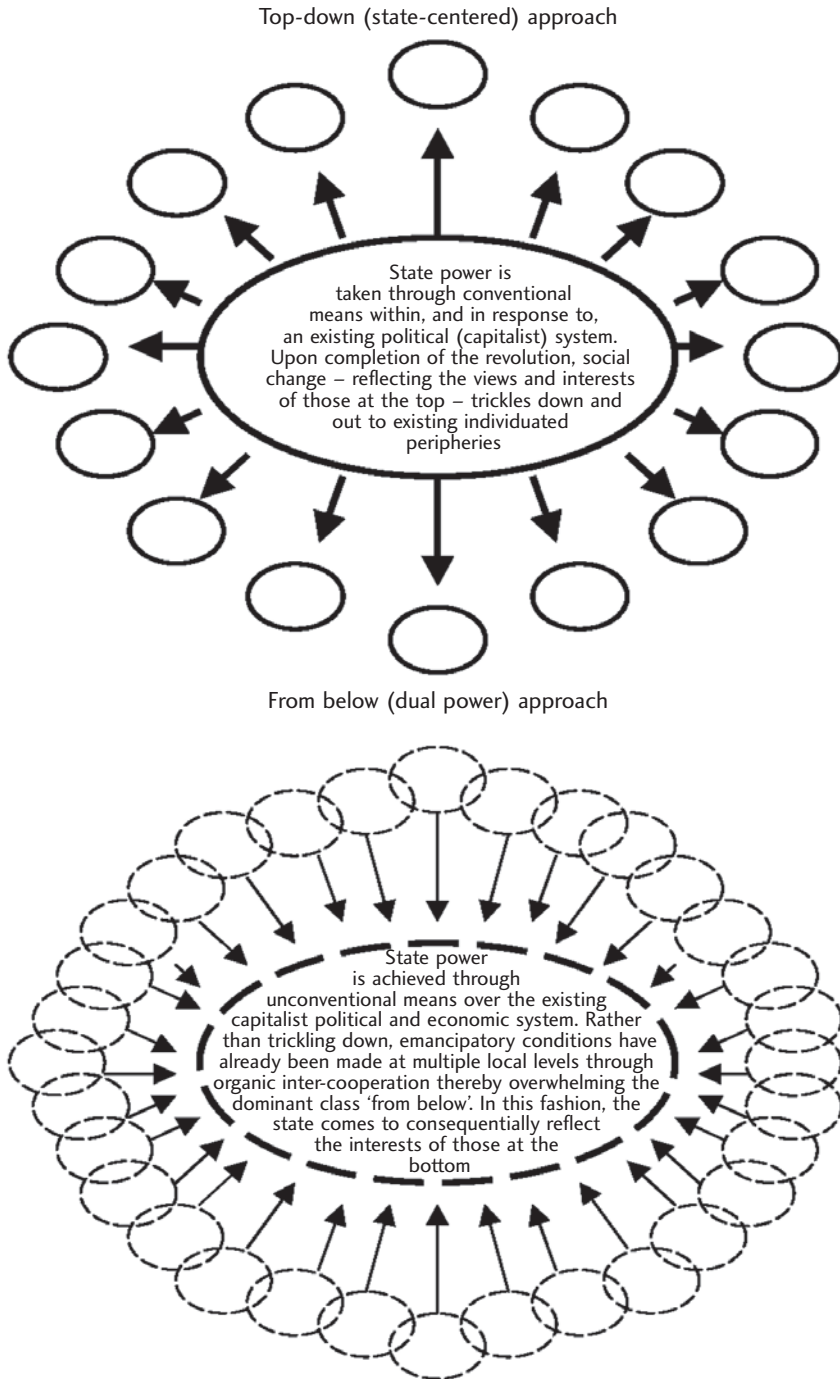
Top-down (state-centered) approach

State power is taken through conventional means within, and in response to, an existing political (capitalist) system. Upon completion of the revolution, social change – reflecting the views and interests of those at the top – trickles down and out to existing individuated peripheries

From below (dual power) approach

State power is achieved through unconventional means over the existing capitalist political and economic system. Rather than trickling down, emancipatory conditions have already been made at multiple local levels through organic inter-cooperation thereby overwhelming the dominant class 'from below'. In this fashion, the state comes to consequentially reflect the interests of those at the bottom